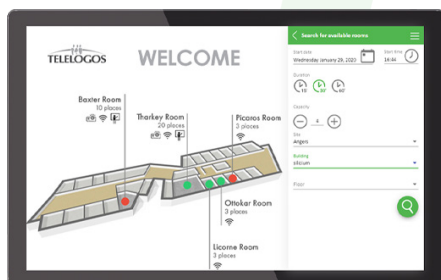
TELELOGOS

WELCOME

Baxter Room
10 places

Tharkey Room
20 places

Picaros Room
3 places

Ottokar Room
3 places

Licorne Room
3 places

Search for available rooms

Start date
Wednesday January 29, 2020

Start time
14:44

Duration
15
30
60

Capacity
2

Site
Angers

Building
Atrium

Floor